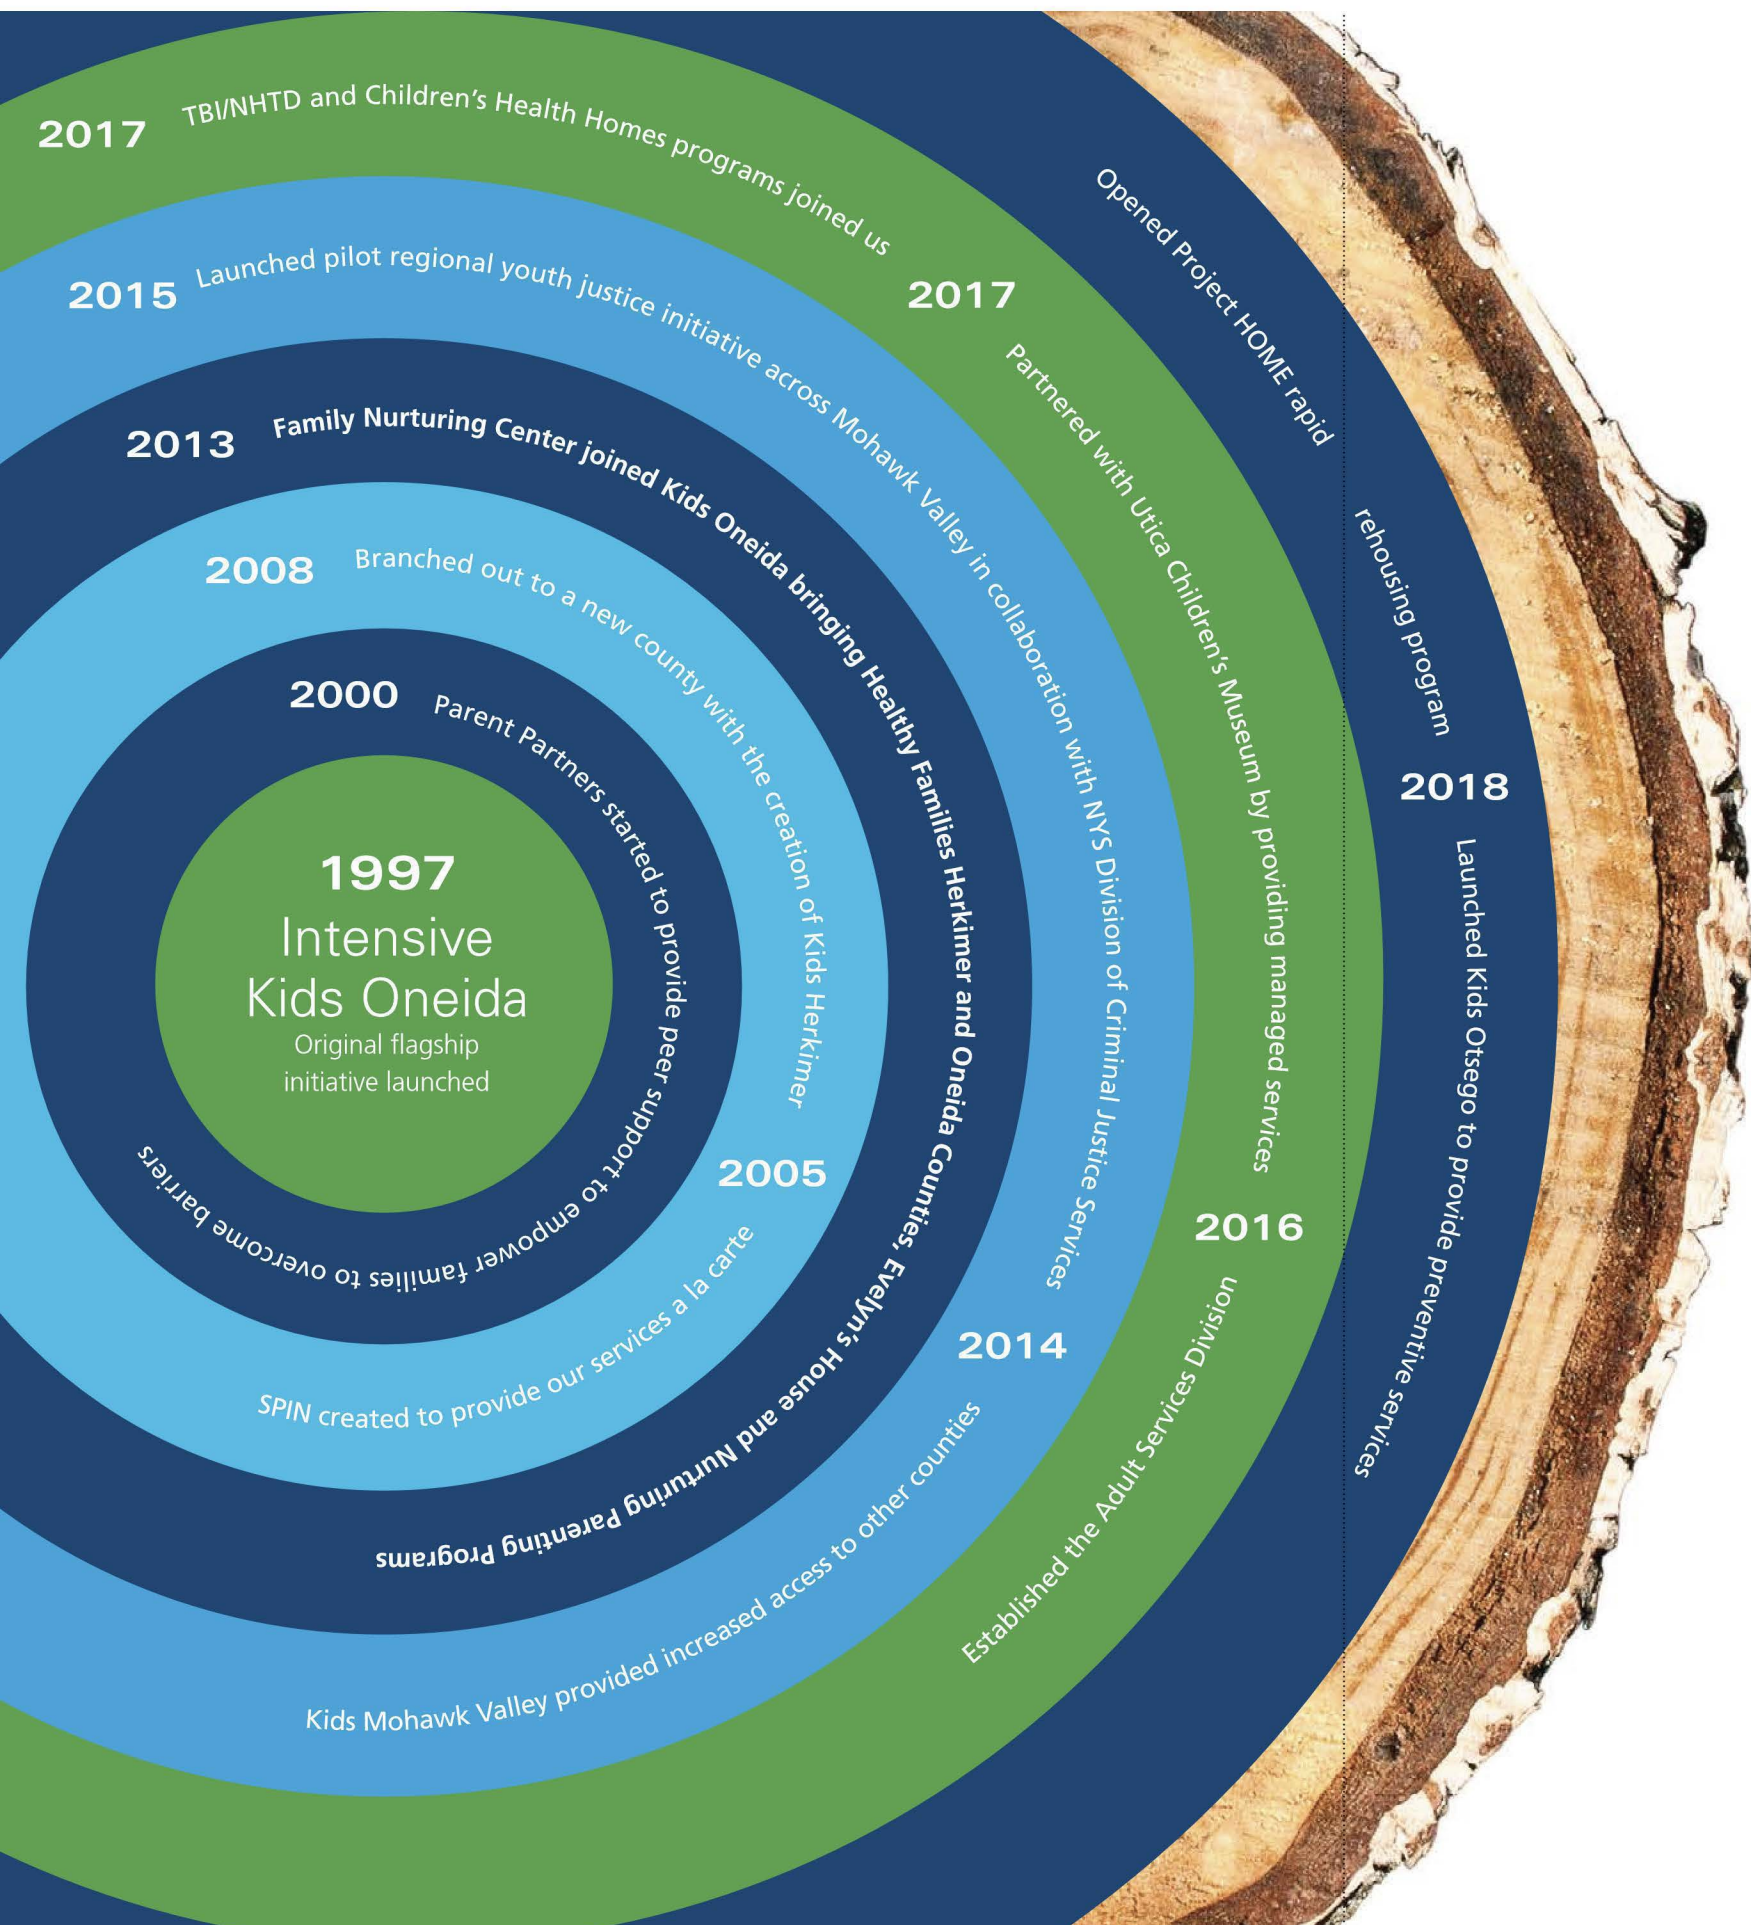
1997
Intensive Kids Oneida
Original flagship initiative launched

2000 Parent Partners started to provide peer support to empower families to overcome barriers

2005 SPIN created to provide our services a la carte

2008 Branched out to a new county with the creation of Kids Herkimer

2013 Family Nurturing Center joined Kids Oneida bringing Healthy Families Herkimer and Oneida Counties, Evelyn's House and Nurturing Parenting Programs

2014 Kids Mohawk Valley provided increased access to other counties

2015 Launched pilot regional youth justice initiative across Mohawk Valley in collaboration with NYS Division of Criminal Justice Services

2016 Established the Adult Services Division

2017 Partnered with Utica Children's Museum by providing managed services

2017 TBI/NHTD and Children's Health Homes programs joined us

2018 Opened Project HOME rapid rehousing program

2018 Launched Kids Otsego to provide preventive services